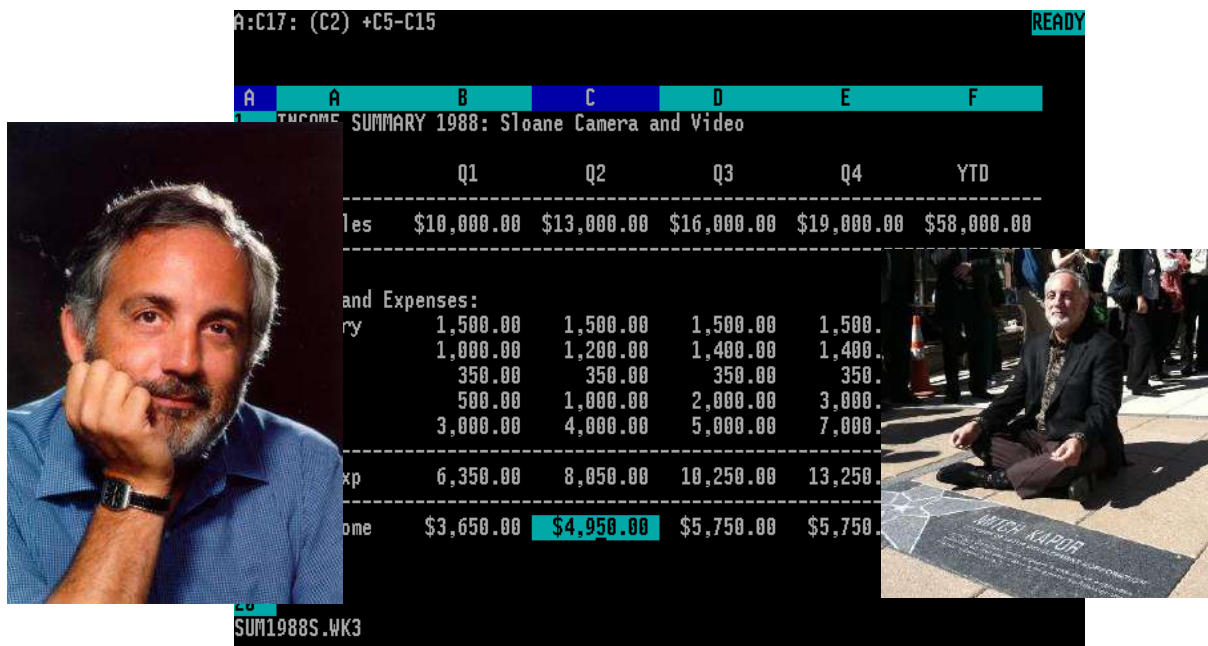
A:C17: (C2) +C5-C15

READY

| A | A | B | C | D | E | F |
|---|---|---|---|---|---|---|
| 1 | INCOME SUMMARY 1988: Sloane Camera and Video | | | | | |
| | | Q1 | Q2 | Q3 | Q4 | YTD |
| | les | \$10,000.00 | \$13,000.00 | \$16,000.00 | \$19,000.00 | \$58,000.00 |
| | and Expenses: | | | | | |
| | ry | 1,500.00 | 1,500.00 | 1,500.00 | 1,500. | |
| | | 1,000.00 | 1,200.00 | 1,400.00 | 1,400. | |
| | | 350.00 | 350.00 | 350.00 | 350. | |
| | | 500.00 | 1,000.00 | 2,000.00 | 3,000. | |
| | | 3,000.00 | 4,000.00 | 5,000.00 | 7,000. | |
| | xp | 6,350.00 | 8,050.00 | 10,250.00 | 13,250. | |
| | ome | \$3,650.00 | \$4,950.00 | \$5,750.00 | \$5,750. | |

20

SUM1988S.WK3

MITCH KAPOR
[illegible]